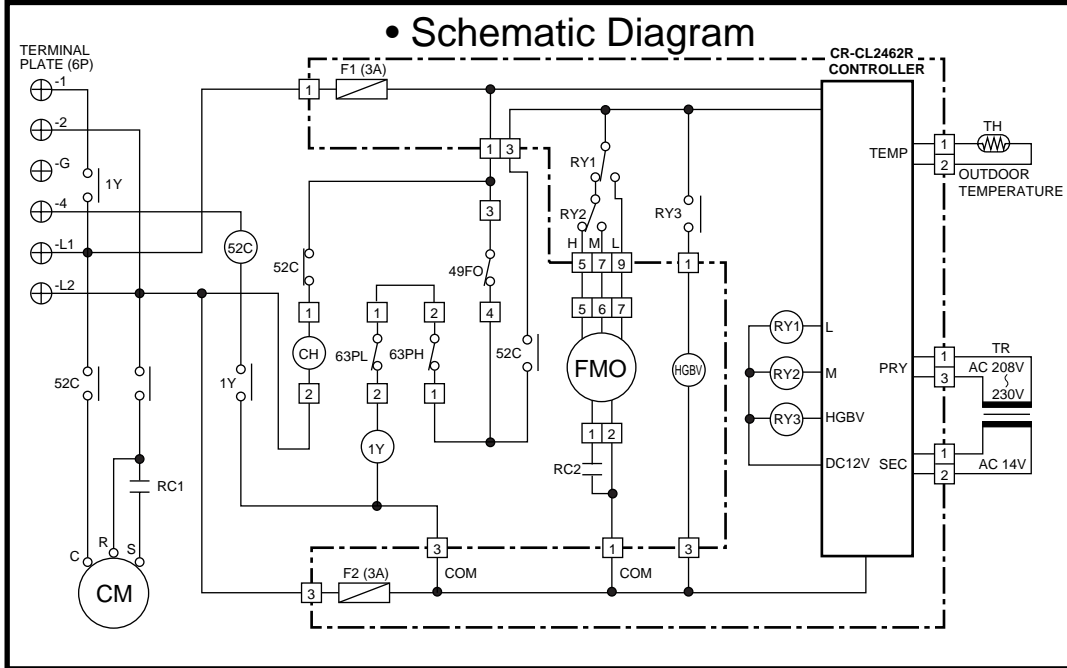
• Schematic Diagram

TERMINAL PLATE (6P)
-1
-2
-G
-4
-L1
-L2

CR-CL2462R CONTROLLER

F1 (3A)
1
1 3
RY1
RY2
RY3
H M L
5 7 9
1
5 6 7
FMO
HGBV
1 2
RC2
1Y
52C
52C
3
49FO
4
1
1 2
63PL 63PH
2 1
CH
2
1Y
52C
1Y
52C
RC1
C R S
CM
3
COM
1
COM
3
3
F2 (3A)

TEMP
1
2
TH
OUTDOOR TEMPERATURE

RY1 L
RY2 M
RY3 HGBV
DC12V

PRY
1
3
TR
AC 208V
230V
SEC
1
2
AC 14V